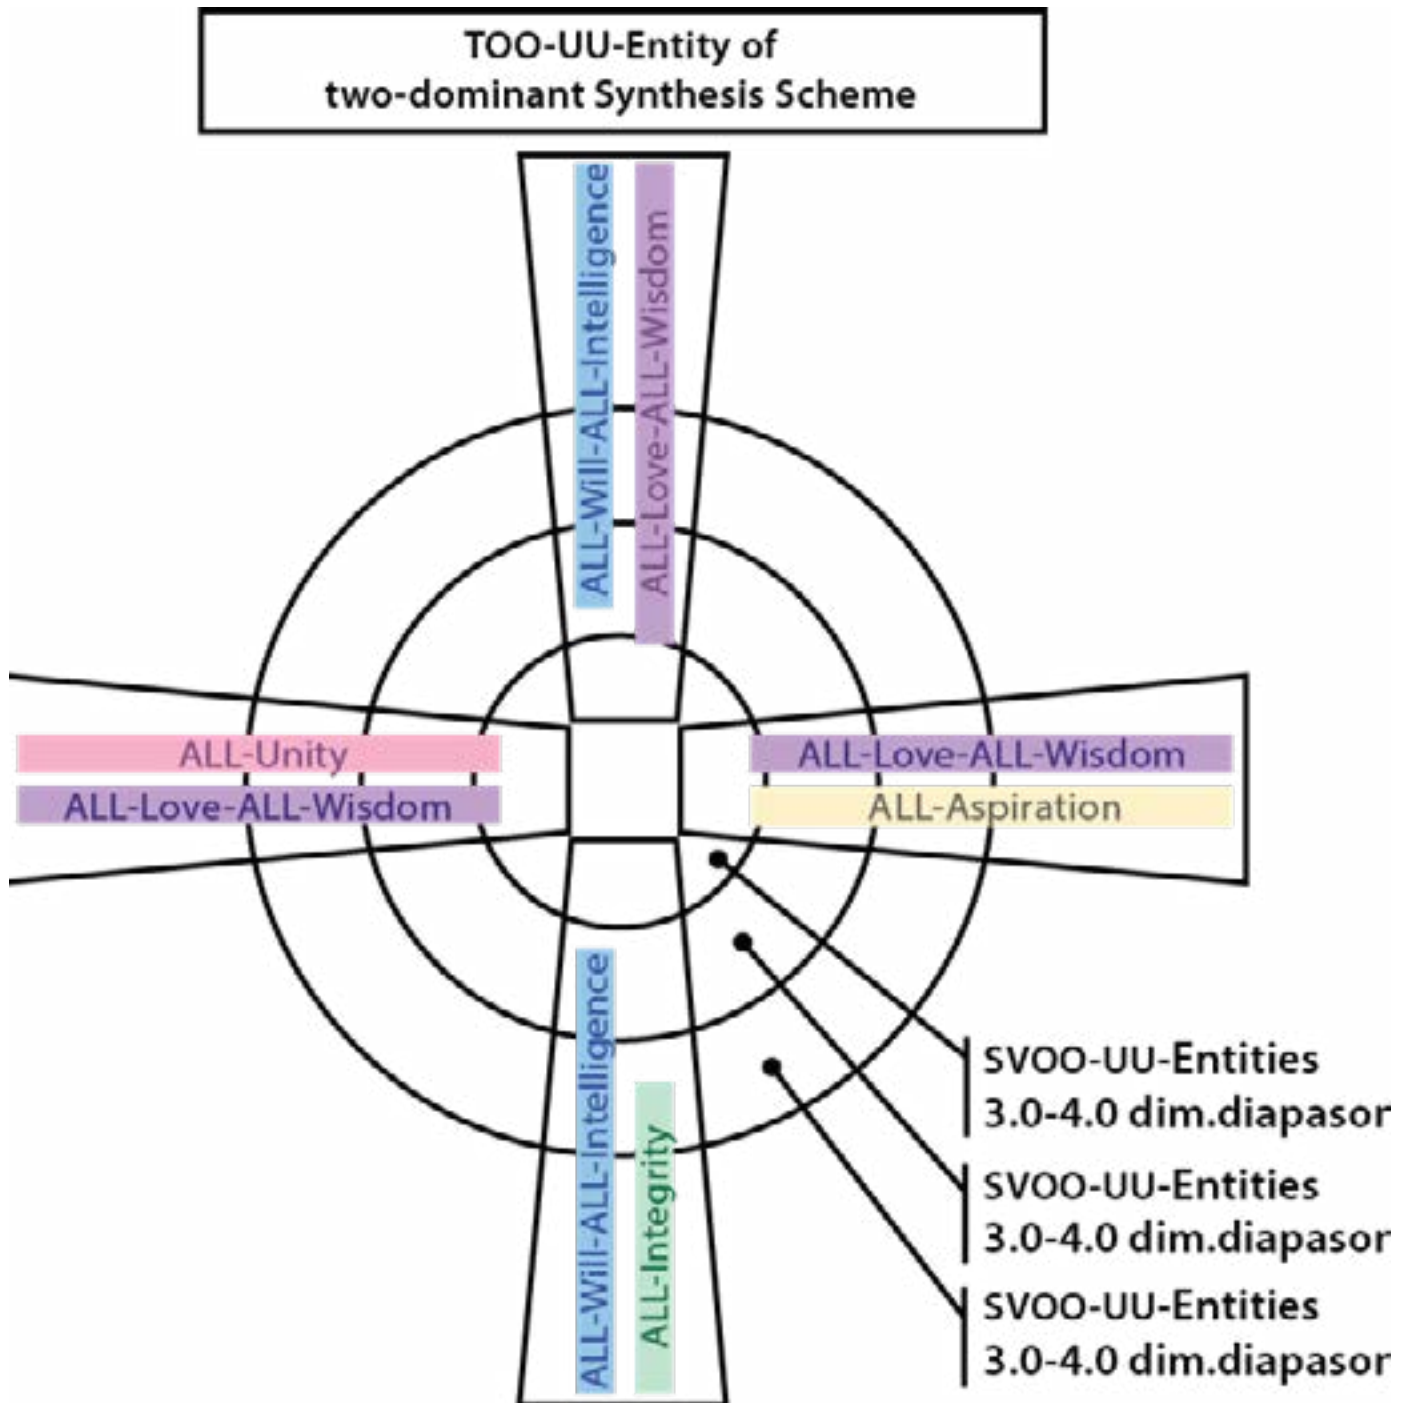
TOO-UU-Entity of
two-dominant Synthesis Scheme

ALL-Will-ALL-Intelligence
ALL-Love-ALL-Wisdom

ALL-Unity
ALL-Love-ALL-Wisdom

ALL-Love-ALL-Wisdom
ALL-Aspiration

ALL-Will-ALL-Intelligence
ALL-Integrity

SVOO-UU-Entities
3.0-4.0 dim.diapasor

SVOO-UU-Entities
3.0-4.0 dim.diapasor

SVOO-UU-Entities
3.0-4.0 dim.diapasor